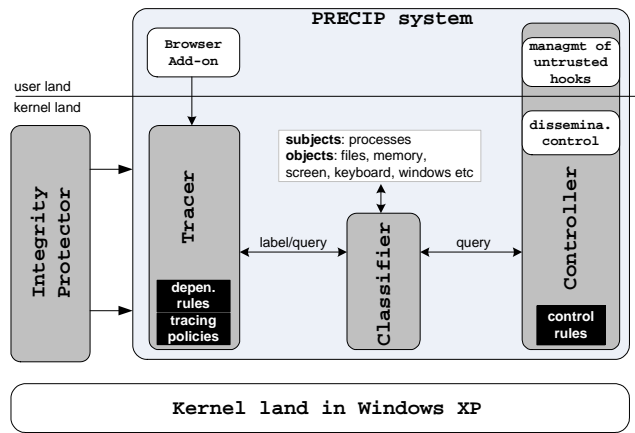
PRECIP system

Browser Add-on

managmt of untrusted hooks

user land

kernel land

dissemina. control

subjects: processes
objects: files, memory, screen, keyboard, windows etc

Integrity Protector

Tracer

label/query

Classifier

query

Controller

depen. rules

tracing policies

control rules

Kernel land in Windows XP